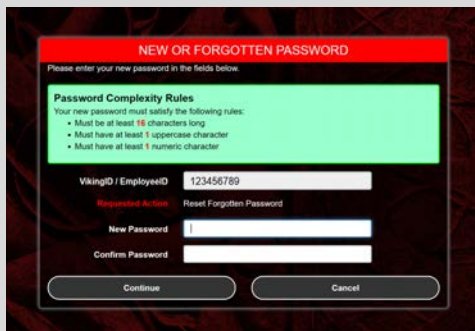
NEW OR FORGOTTEN PASSWORD

Please enter your new password in the fields below.

Password Complexity Rules

Your new password must satisfy the following rules:

- Must be at least 16 characters long
- Must have at least 1 uppercase character
- Must have at least 1 numeric character

VikingID / EmployeeID 123456789

Requested Action Reset Forgotten Password

New Password

Confirm Password

Continue

Cancel